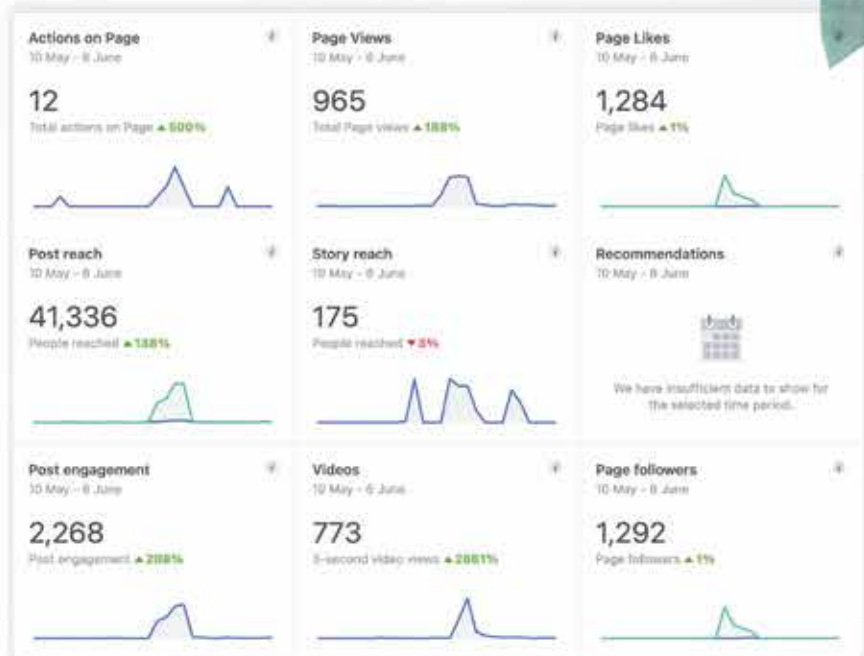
Actions on Page
10 May - 6 June

12
Total actions on Page ▲500%

Page Views
10 May - 6 June

965
Total Page views ▲188%

Page Likes
10 May - 6 June

1,284
Page likes ▲1%

Post reach
10 May - 6 June

41,336
People reached ▲138%

Story reach
10 May - 6 June

175
People reached ▼5%

Recommendations
10 May - 6 June

We have insufficient data to show for the selected time period.

Post engagement
10 May - 6 June

2,268
Post engagement ▲208%

Videos
10 May - 6 June

773
3-second video views ▲2861%

Page followers
10 May - 6 June

1,292
Page followers ▲1%